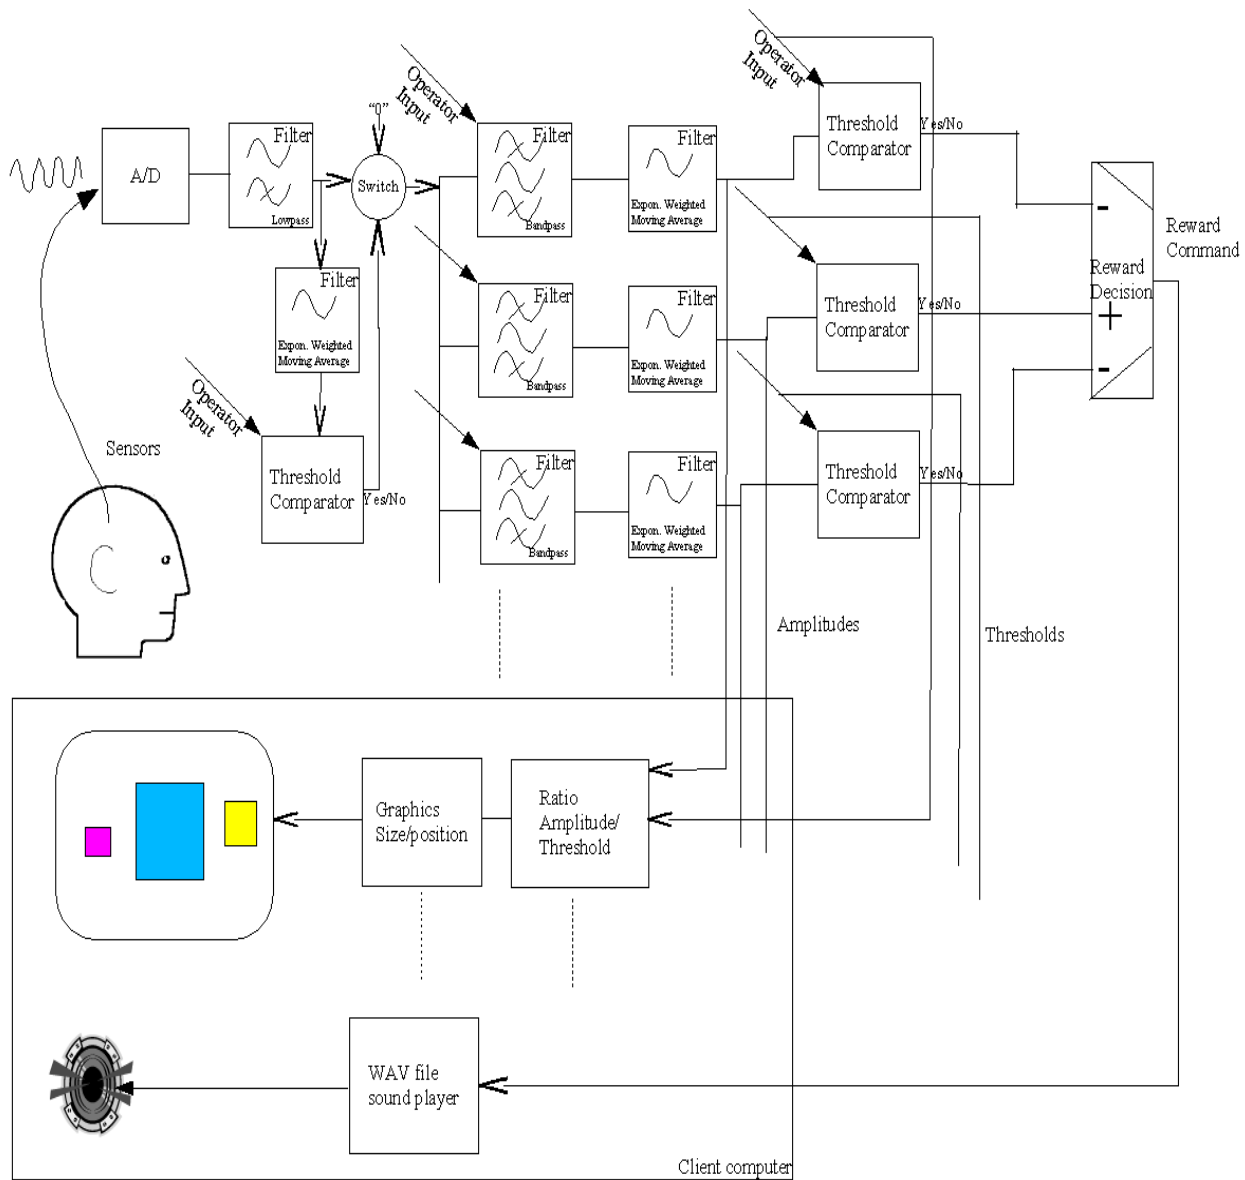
A/D

Filter
Lowpass

"0"

Switch

Filter
Expon. Weighted Moving Average

Operator Input

Threshold Comparator

Yes/No

Sensors

Operator Input

Filter
Bandpass

Filter
Expon. Weighted Moving Average

Filter
Bandpass

Filter
Expon. Weighted Moving Average

Filter
Bandpass

Filter
Expon. Weighted Moving Average

Operator Input

Threshold Comparator

Yes/No

Threshold Comparator

Yes/No

Threshold Comparator

Yes/No

-
Reward Decision
+
-

Reward Command

Amplitudes

Thresholds

Graphics Size/position

Ratio Amplitude/ Threshold

WAV file sound player

Client computer